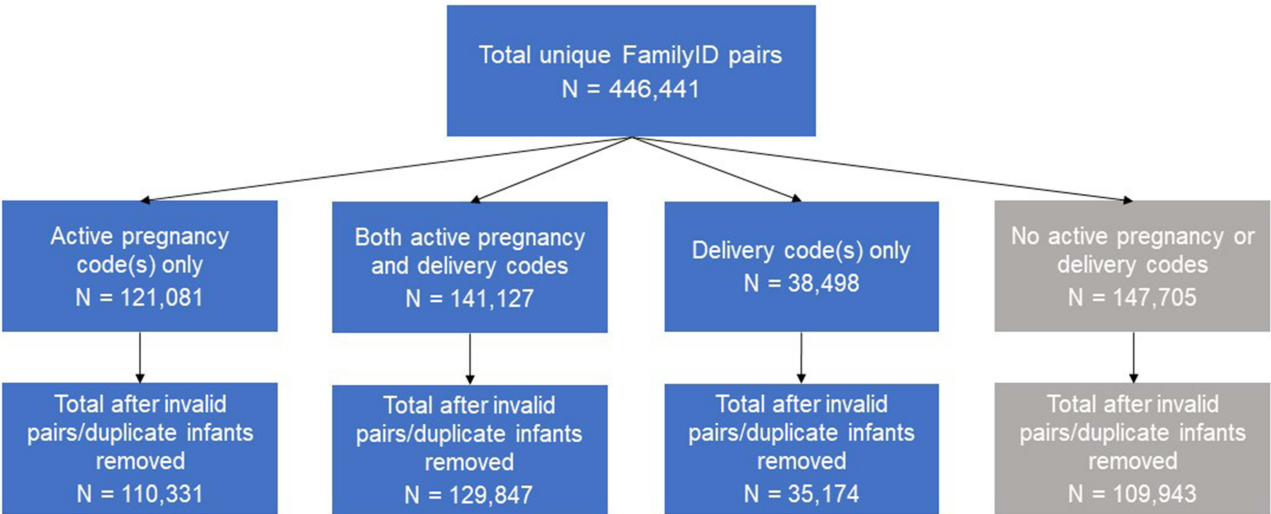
Total unique FamilyID pairs
N = 446,441

Active pregnancy code(s) only
N = 121,081

Both active pregnancy and delivery codes
N = 141,127

Delivery code(s) only
N = 38,498

No active pregnancy or delivery codes
N = 147,705

Total after invalid pairs/duplicate infants removed
N = 110,331

Total after invalid pairs/duplicate infants removed
N = 129,847

Total after invalid pairs/duplicate infants removed
N = 35,174

Total after invalid pairs/duplicate infants removed
N = 109,943